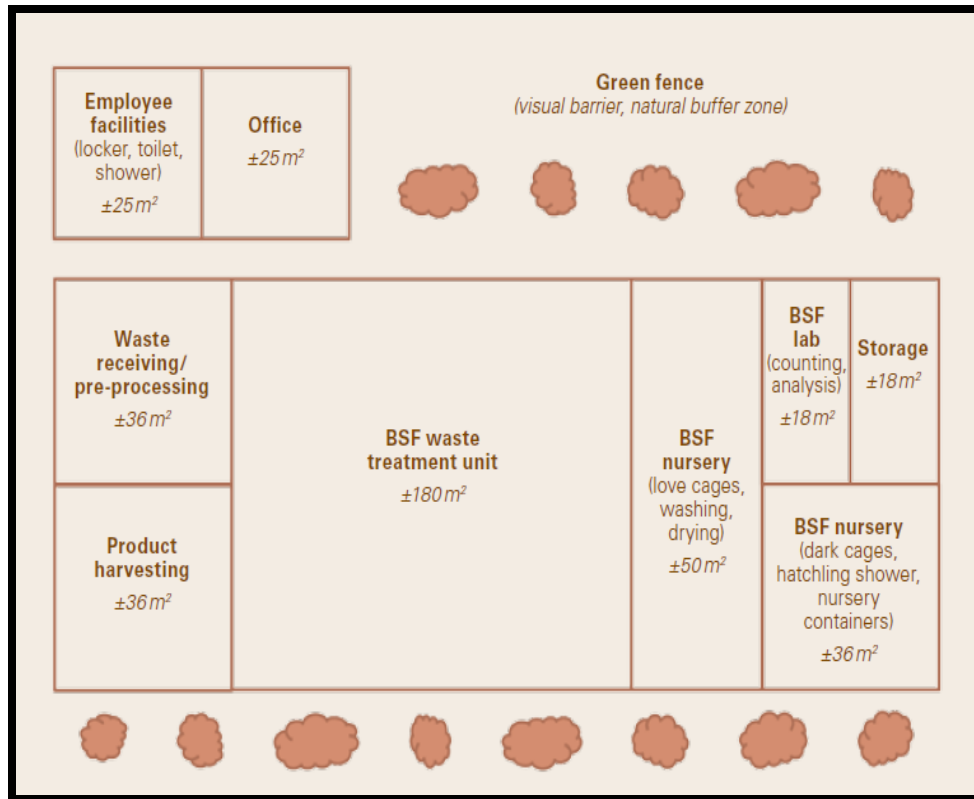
Employee facilities
(locker, toilet, shower)
$\pm 25 m^2$

Office
$\pm 25 m^2$

Green fence
(visual barrier, natural buffer zone)

Waste receiving/ pre-processing
$\pm 36 m^2$

BSF waste treatment unit
$\pm 180 m^2$

BSF nursery
(love cages, washing, drying)
$\pm 50 m^2$

BSF lab
(counting, analysis)
$\pm 18 m^2$

Storage
$\pm 18 m^2$

Product harvesting
$\pm 36 m^2$

BSF nursery
(dark cages, hatchling shower, nursery containers)
$\pm 36 m^2$